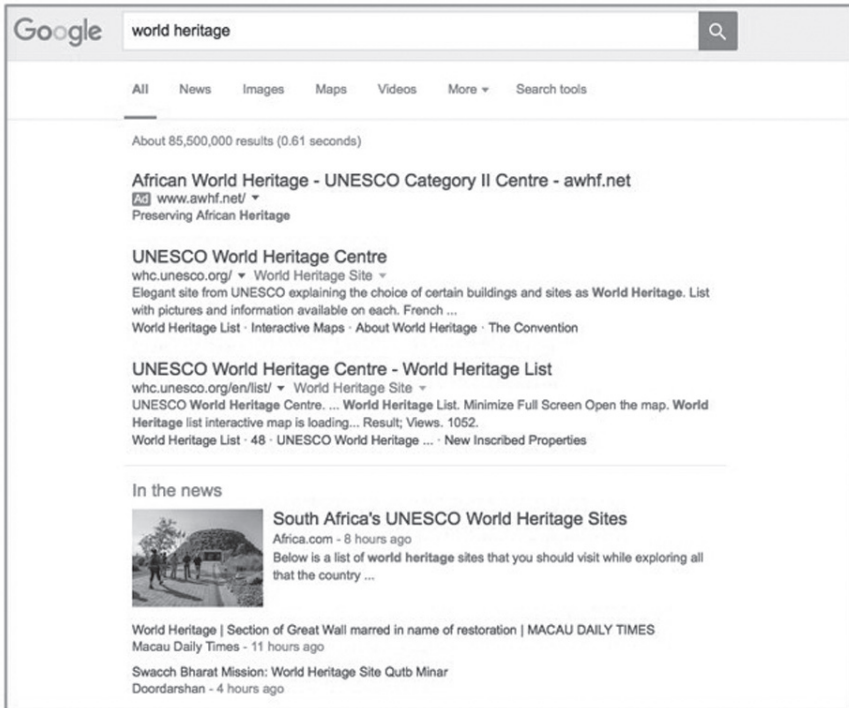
Google

world heritage

All News Images Maps Videos More ▾ Search tools

About 85,500,000 results (0.61 seconds)

African World Heritage - UNESCO Category II Centre - awhf.net
Ad www.awhf.net/ ▾
Preserving African Heritage

UNESCO World Heritage Centre
whc.unesco.org/ ▾ World Heritage Site ▾
Elegant site from UNESCO explaining the choice of certain buildings and sites as World Heritage. List with pictures and information available on each. French ...
World Heritage List · Interactive Maps · About World Heritage · The Convention

UNESCO World Heritage Centre - World Heritage List
whc.unesco.org/en/list/ ▾ World Heritage Site ▾
UNESCO World Heritage Centre. ... World Heritage List. Minimize Full Screen Open the map. World Heritage list interactive map is loading... Result; Views. 1052.
World Heritage List · 48 · UNESCO World Heritage ... · New Inscribed Properties

In the news

South Africa's UNESCO World Heritage Sites
Africa.com - 8 hours ago
Below is a list of world heritage sites that you should visit while exploring all that the country ...

World Heritage | Section of Great Wall marred in name of restoration | MACAU DAILY TIMES
Macau Daily Times - 11 hours ago

Swacch Bharat Mission: World Heritage Site Qutb Minar
Doordarshan - 4 hours ago